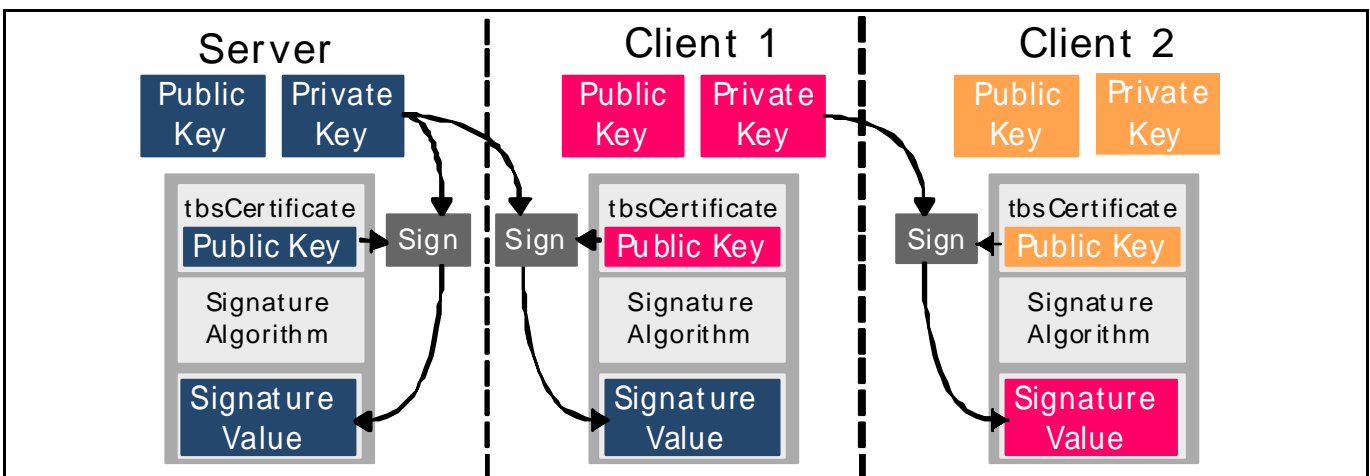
Server

Public Key

Private Key

tbsCertificate

Public Key

Sign

Signature Algorithm

Signature Value

Client 1

Public Key

Private Key

Sign

tbsCertificate

Public Key

Signature Algorithm

Signature Value

Client 2

Public Key

Private Key

Sign

tbsCertificate

Public Key

Signature Algorithm

Signature Value